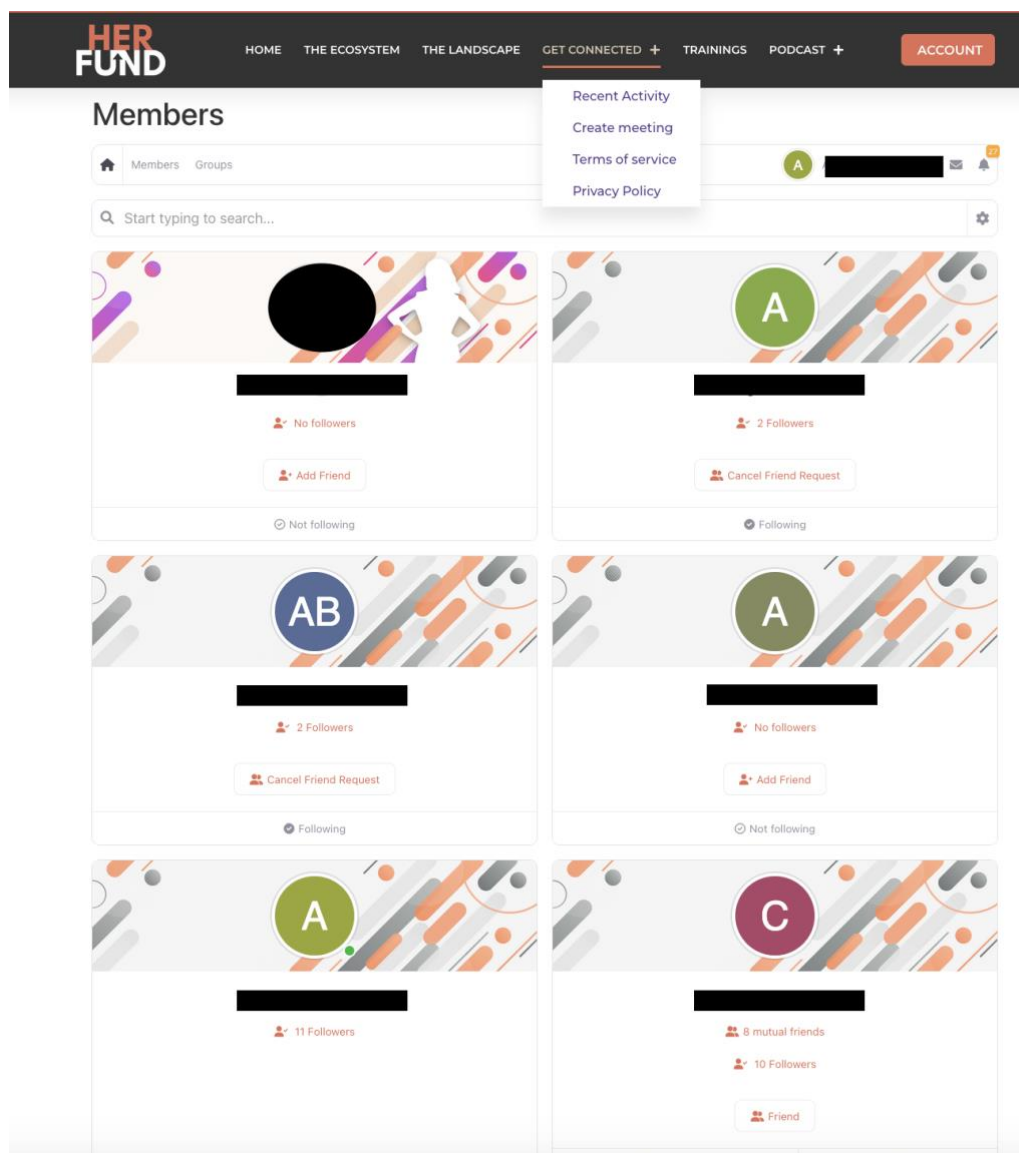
HER FUND

HOME THE ECOSYSTEM THE LANDSCAPE GET CONNECTED + TRAININGS PODCAST + ACCOUNT

Recent Activity
Create meeting
Terms of service
Privacy Policy

Members

Members Groups

A

27

Start typing to search...

No followers

Add Friend

Not following

A

2 Followers

Cancel Friend Request

Following

AB

2 Followers

Cancel Friend Request

Following

A

No followers

Add Friend

Not following

A

11 Followers

C

8 mutual friends

10 Followers

Friend